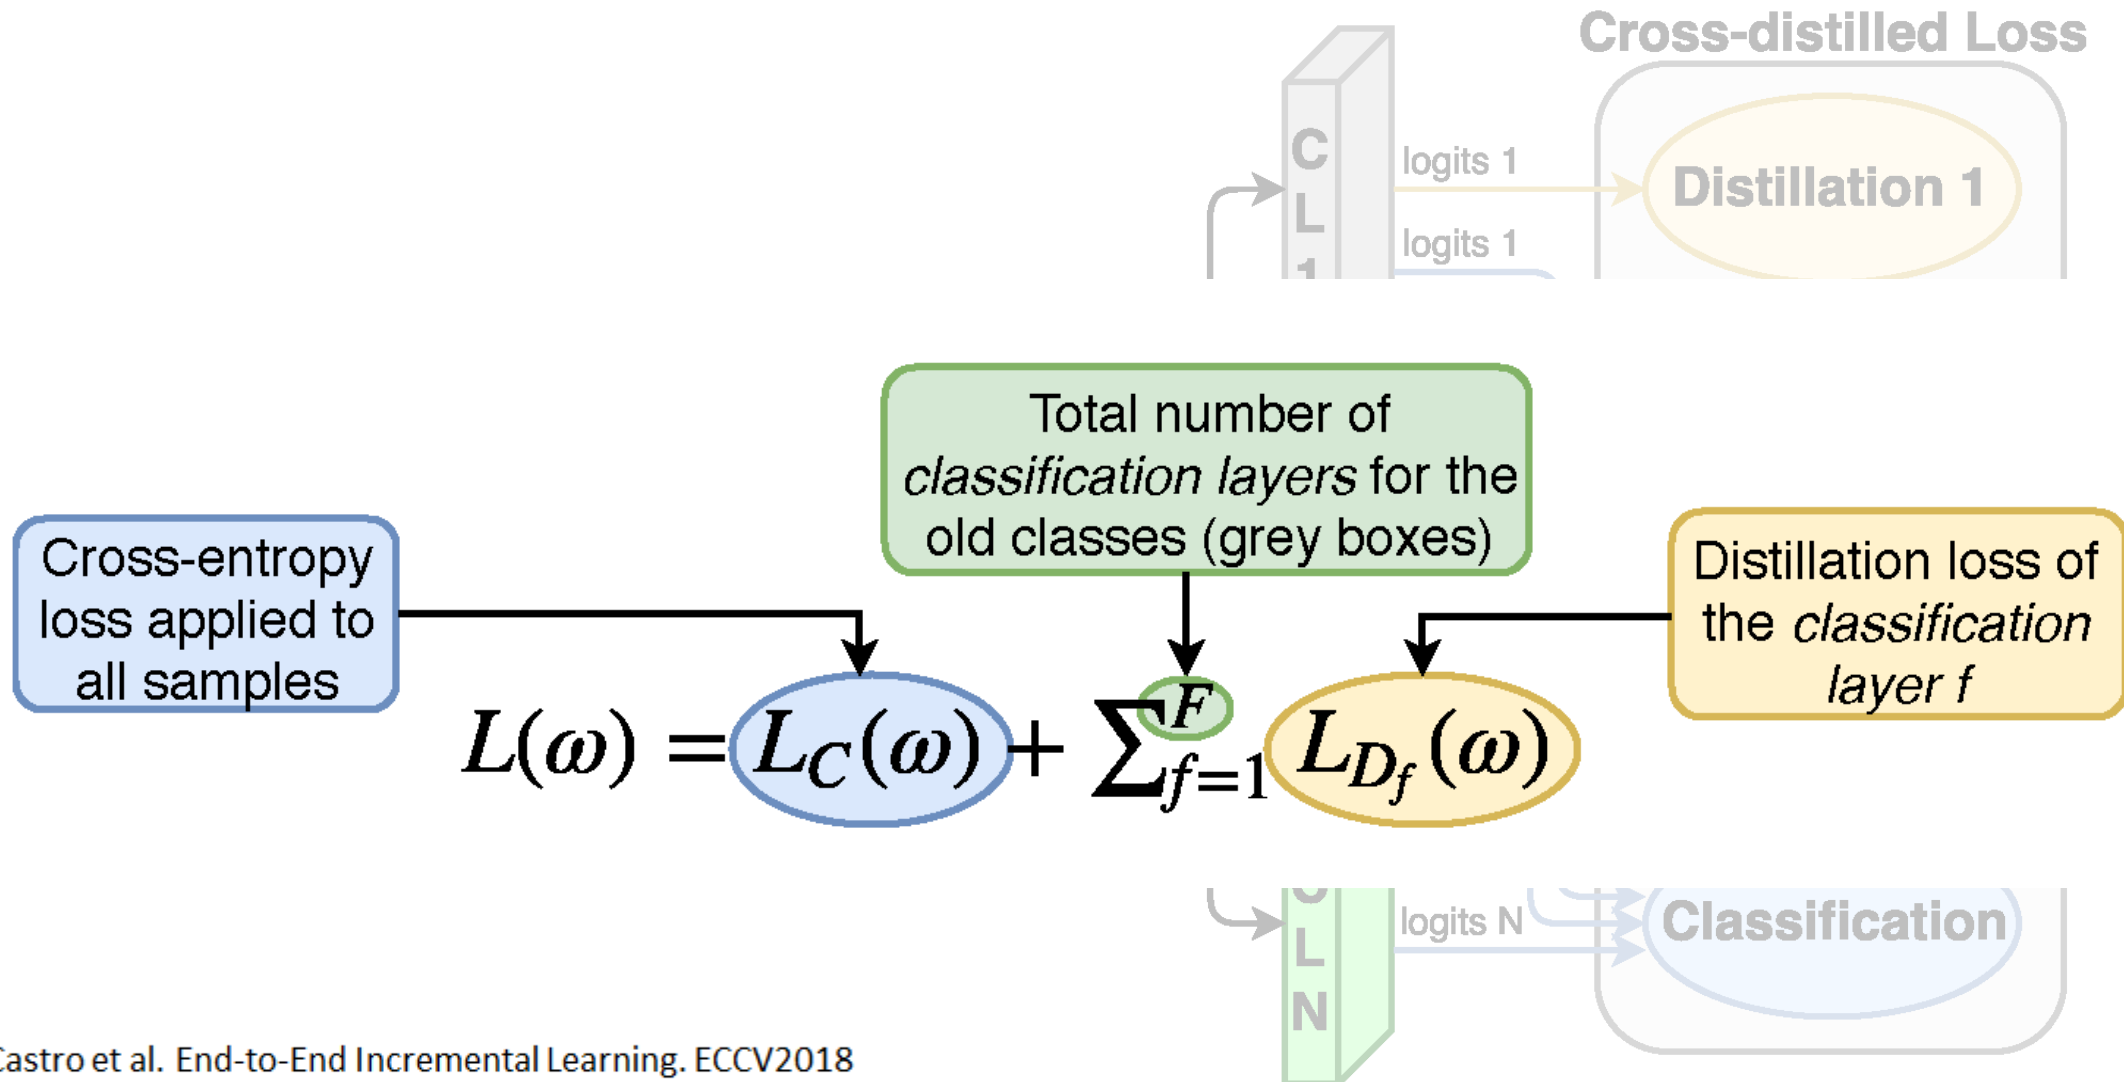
Cross-distilled Loss

C
L
1

logits 1

Distillation 1

logits 1

Total number of *classification layers* for the old classes (grey boxes)

Cross-entropy loss applied to all samples

Distillation loss of the *classification layer f*

$L(\omega) = L_C(\omega) + \sum_{f=1}^{F} L_{D_f}(\omega)$

L
N

logits N

Classification

Castro et al. End-to-End Incremental Learning. ECCV2018